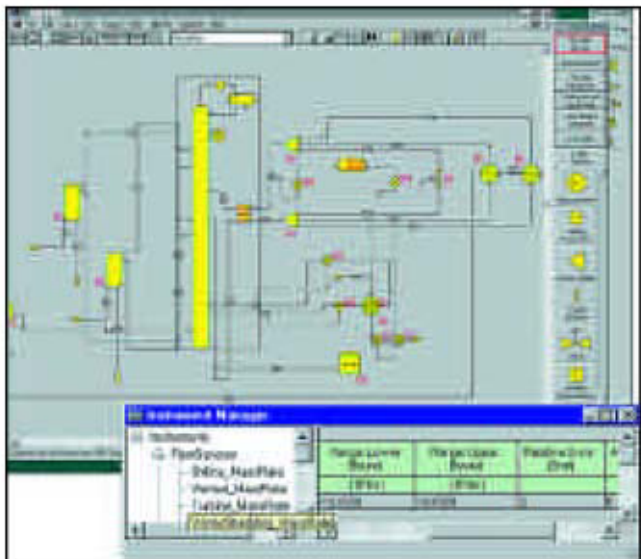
Instrument Manager

Instruments

FlowSensor

Stilling_MassRate

Vented_MassRate

Turbine_MassRate

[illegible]_MassRate

| Range Lower Bound | Range Upper Bound | Relative Error (Std) |
|---|---|---|
| (lb/hr) | (lb/hr) | |
| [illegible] | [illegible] | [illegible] |